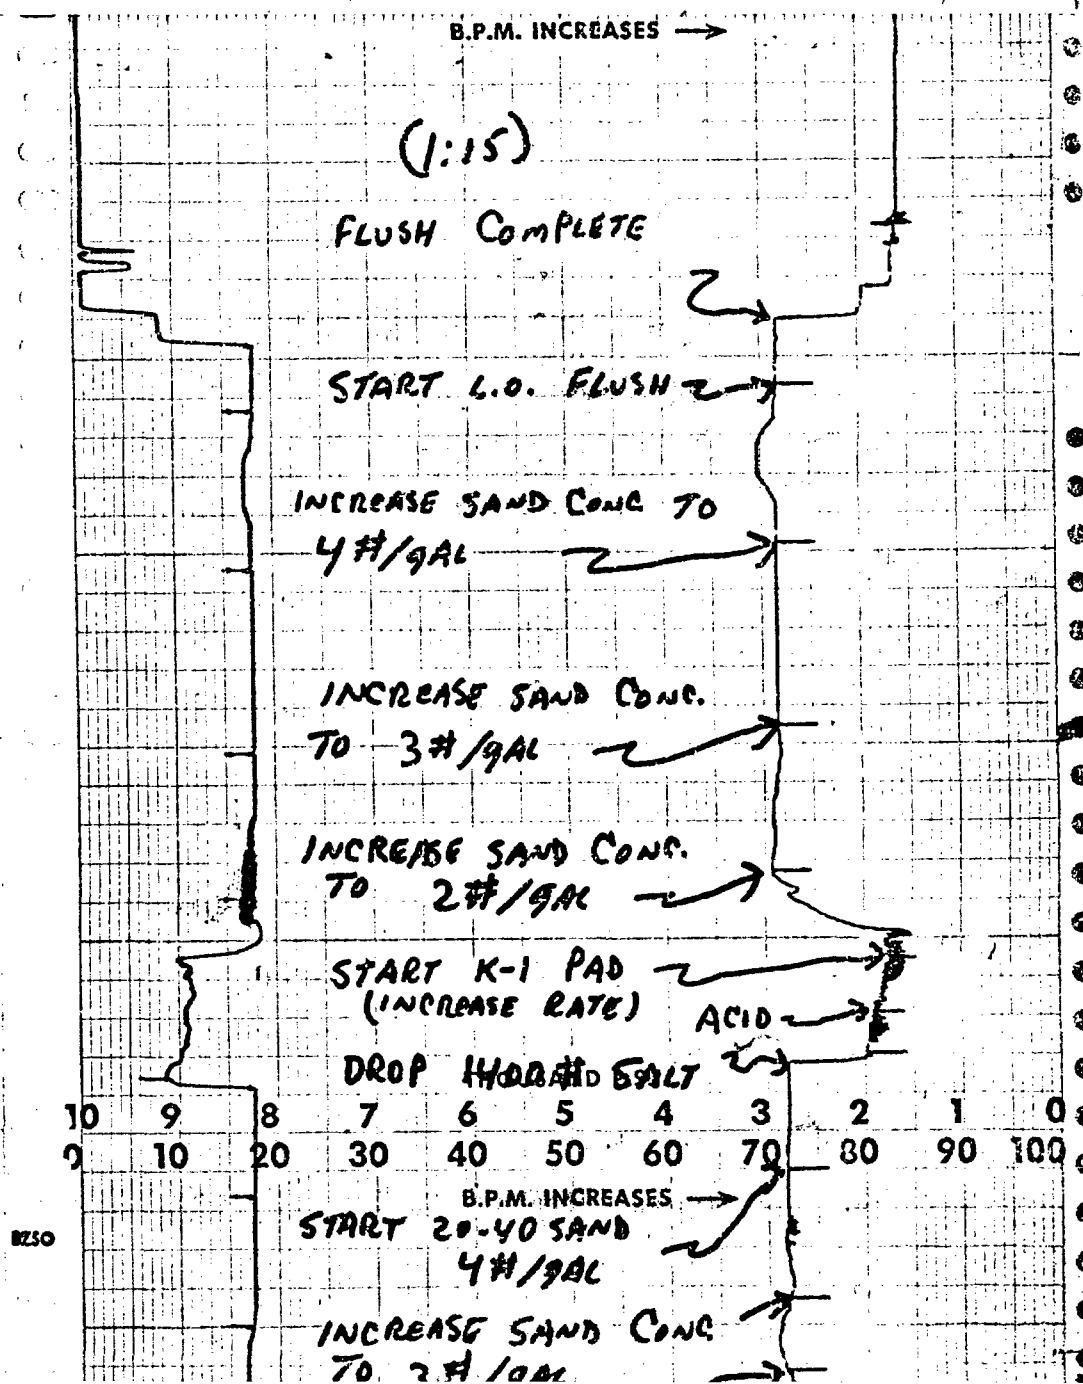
B.P.M. INCREASES →

(1:15)

FLUSH COMPLETE

START L.O. FLUSH

INCREASE SAND CONC TO 4#/gAL

INCREASE SAND CONC. TO 3#/gAL

INCREASE SAND CONC. TO 2#/gAL

START K-1 PAD (INCREASE RATE)

ACID

DROP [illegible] SALT

10 9 8 7 6 5 4 3 2 1 0
0 10 20 30 40 50 60 70 80 90 100

B.P.M. INCREASES →

8250

START 20-40 SAND 4#/gAL

INCREASE SAND CONC TO 3#/gAL